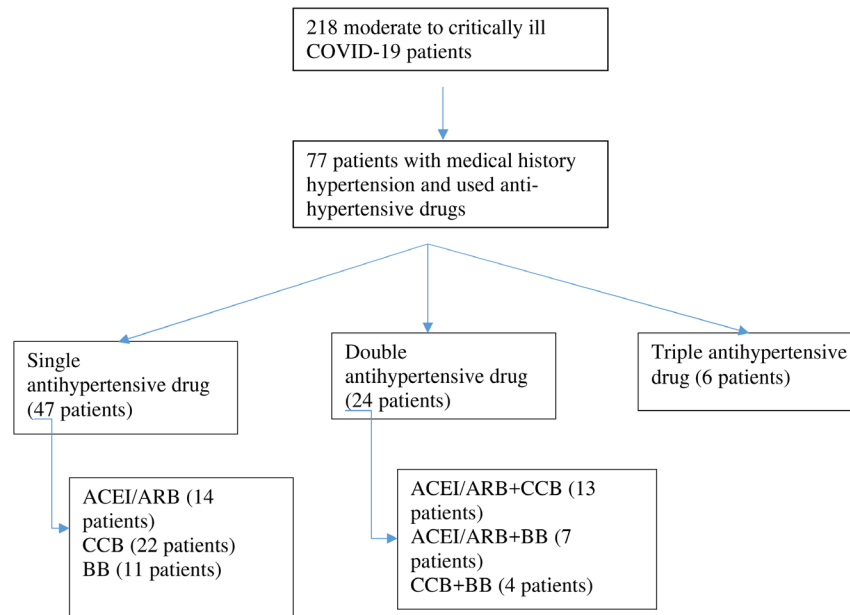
218 moderate to critically ill COVID-19 patients

77 patients with medical history hypertension and used anti-hypertensive drugs

Single antihypertensive drug (47 patients)

Double antihypertensive drug (24 patients)

Triple antihypertensive drug (6 patients)

ACEI/ARB (14 patients)
CCB (22 patients)
BB (11 patients)

ACEI/ARB+CCB (13 patients)
ACEI/ARB+BB (7 patients)
CCB+BB (4 patients)